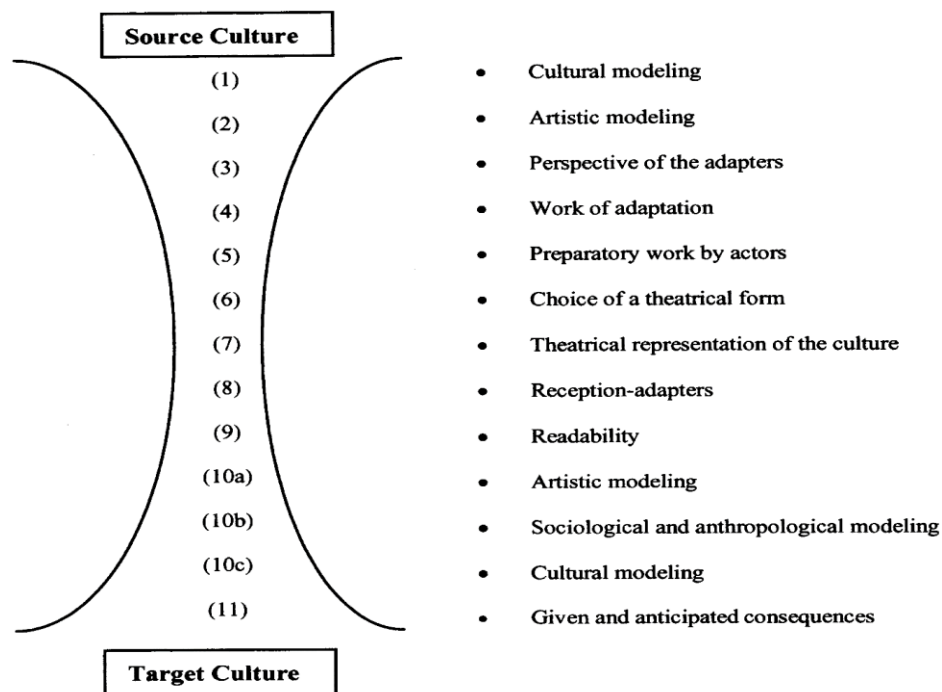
Source Culture

(1)
(2)
(3)
(4)
(5)
(6)
(7)
(8)
(9)
(10a)
(10b)
(10c)
(11)

Target Culture

- Cultural modeling
- Artistic modeling
- Perspective of the adapters
- Work of adaptation
- Preparatory work by actors
- Choice of a theatrical form
- Theatrical representation of the culture
- Reception-adapters
- Readability
- Artistic modeling
- Sociological and anthropological modeling
- Cultural modeling
- Given and anticipated consequences